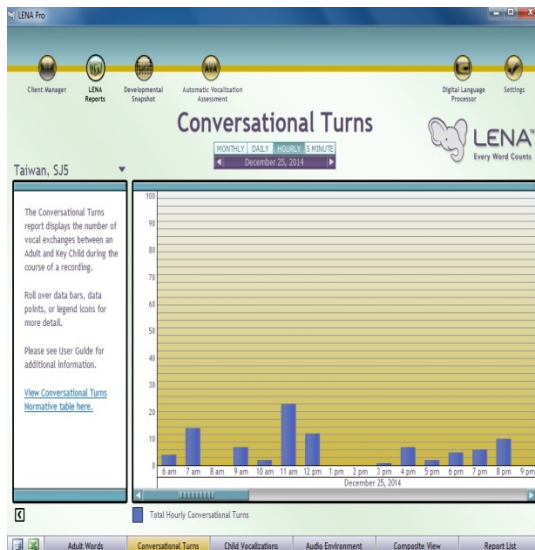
LENA Pro

Client Manager

LENA Reports

Developmental Snapshot

Automatic Vocalization Assessment

Digital Language Processor

Settings

Conversational Turns

MONTHLY DAILY HOURLY 5 MINUTE

December 25, 2014

LENA

Every Word Counts

Taiwan, SJ5

The Conversational Turns report displays the number of vocal exchanges between an Adult and Key Child during the course of a recording.

Roll over data bars, data points, or legend icons for more detail.

Please see User Guide for additional information.

View Conversational Turns Normative table here.

100
90
80
70
60
50
40
30
20
10
0

6 am 7 am 8 am 9 am 10 am 11 am 12 pm 1 pm 2 pm 3 pm 4 pm 5 pm 6 pm 7 pm 8 pm 9 pm

December 25, 2014

Total Hourly Conversational Turns

Adult Words | Conversational Turns | Child Vocalizations | Audio Environment | Composite View | Report List